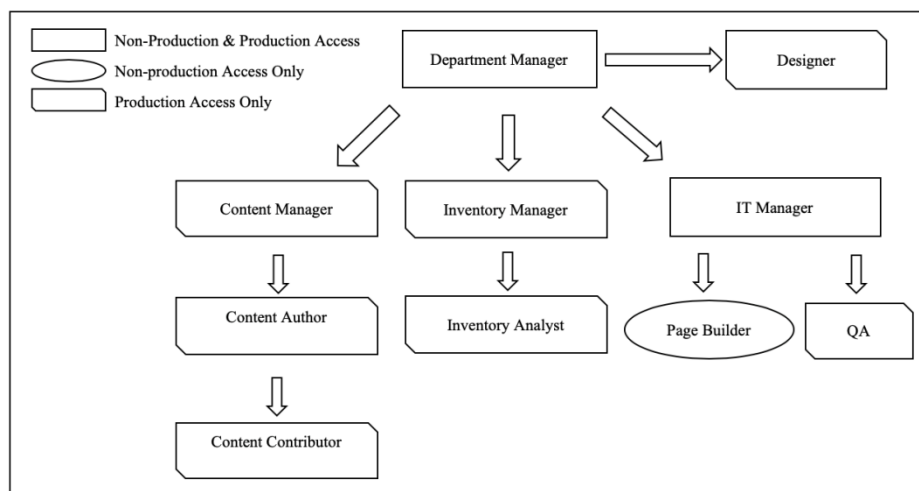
Non-Production & Production Access
Non-production Access Only
Production Access Only

Department Manager
Designer

Content Manager
Inventory Manager
IT Manager

Content Author
Inventory Analyst
Page Builder
QA

Content Contributor